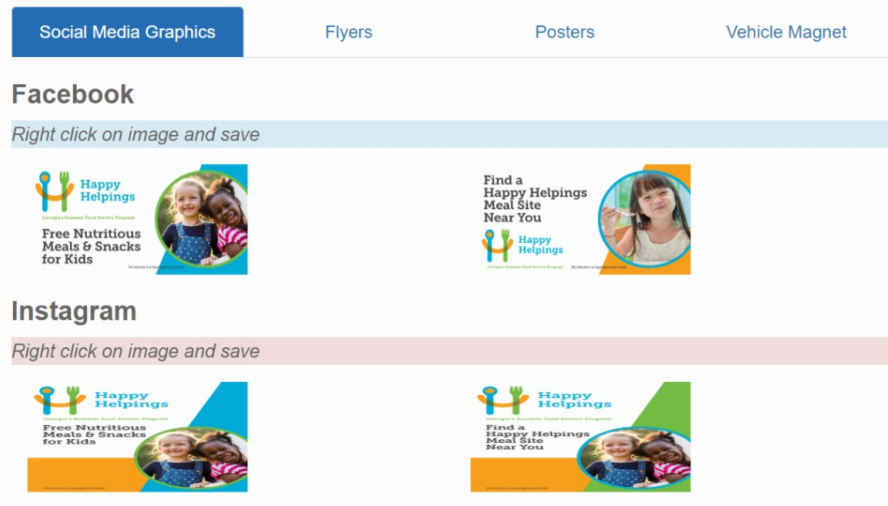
Social Media Graphics | Flyers | Posters | Vehicle Magnet

Facebook

Right click on image and save

Happy Helpings
Georgia's Summer Food Service Program
Free Nutritious Meals & Snacks for Kids
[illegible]

Find a Happy Helpings Meal Site Near You
Happy Helpings
Georgia's Summer Food Service Program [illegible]

Instagram

Right click on image and save

Happy Helpings
Georgia's Summer Food Service Program
Free Nutritious Meals & Snacks for Kids
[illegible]

Happy Helpings
Georgia's Summer Food Service Program
Find a Happy Helpings Meal Site Near You
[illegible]